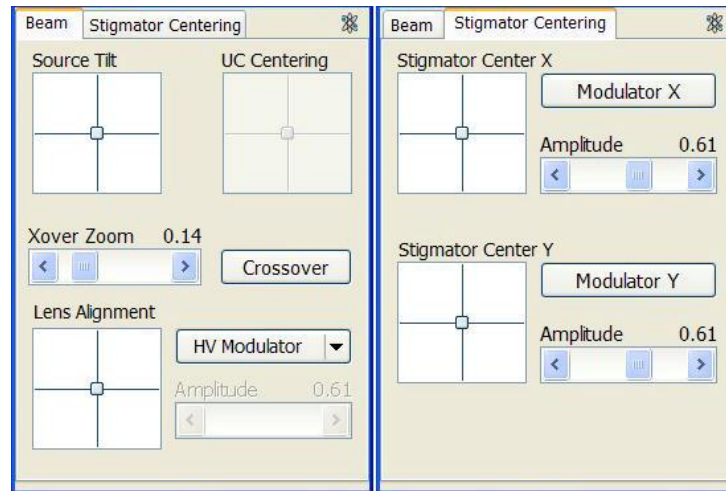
Beam Stigmator Centering

Source Tilt

UC Centering

Xover Zoom 0.14

Crossover

Lens Alignment

HV Modulator

Amplitude 0.61

Beam Stigmator Centering

Stigmator Center X

Modulator X

Amplitude 0.61

Stigmator Center Y

Modulator Y

Amplitude 0.61